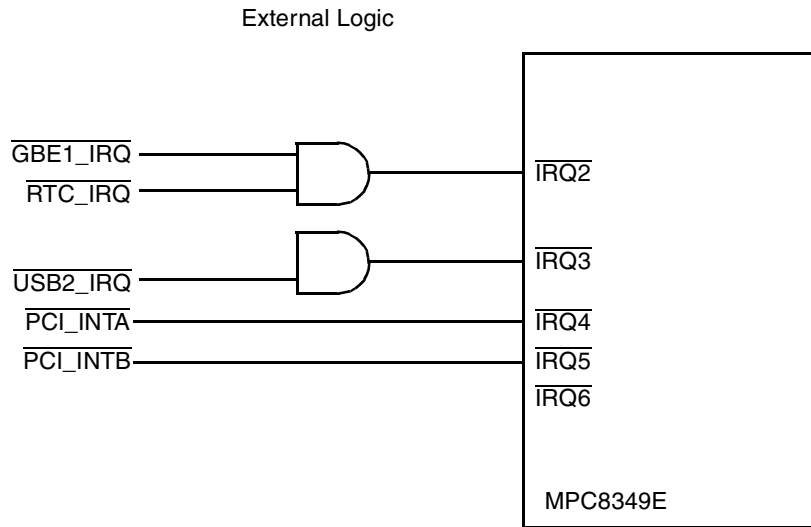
External Logic

$\overline{\text{GBE1\_IRQ}}$

$\overline{\text{RTC\_IRQ}}$

$\overline{\text{USB2\_IRQ}}$

$\overline{\text{PCI\_INTA}}$

$\overline{\text{PCI\_INTB}}$

$\overline{\text{IRQ2}}$

$\overline{\text{IRQ3}}$

$\overline{\text{IRQ4}}$

$\overline{\text{IRQ5}}$

$\overline{\text{IRQ6}}$

MPC8349E